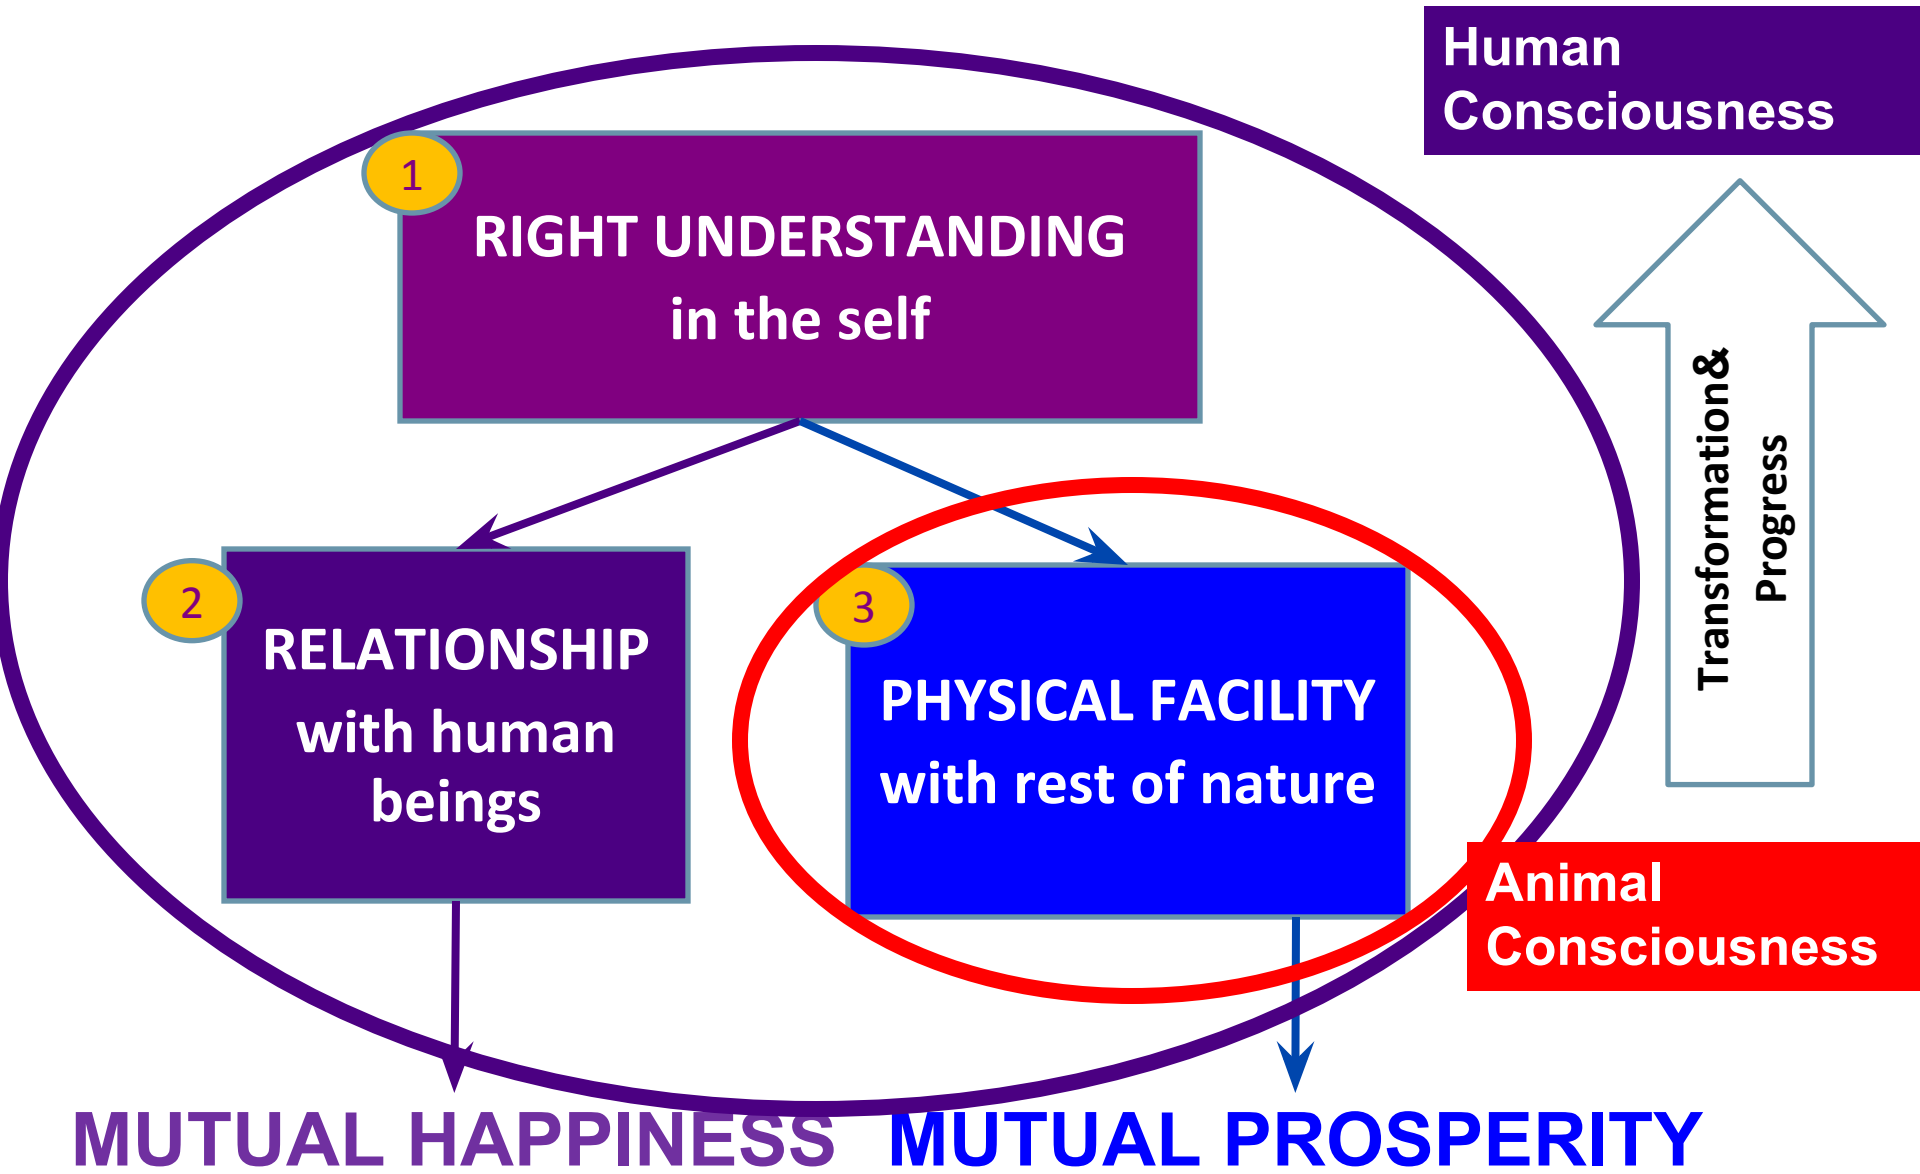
Human Consciousness

1

RIGHT UNDERSTANDING in the self

Transformation& Progress

2

RELATIONSHIP with human beings

3

PHYSICAL FACILITY with rest of nature

Animal Consciousness

MUTUAL HAPPINESS MUTUAL PROSPERITY